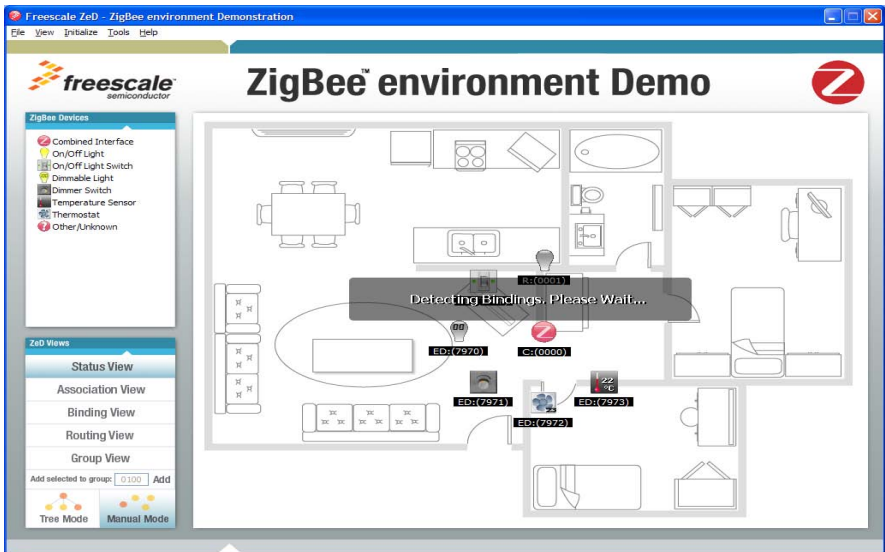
Freescale ZeD - ZigBee environment Demonstration

File View Initialize Tools Help

freescale semiconductor

ZigBee™ environment Demo

ZigBee Devices

Combined Interface
On/Off Light
On/Off Light Switch
Dimmable Light
Dimmer Switch
Temperature Sensor
Thermostat
Other/Unknown

ZeD Views

Status View
Association View
Binding View
Routing View
Group View

Add selected to group: 0100 Add

Tree Mode
Manual Mode

R:(0001)

Detecting Bindings. Please Wait...

ED:(7970)
C:(0000)
22 °C
ED:(7971)
ED:(7973)
ED:(7972)